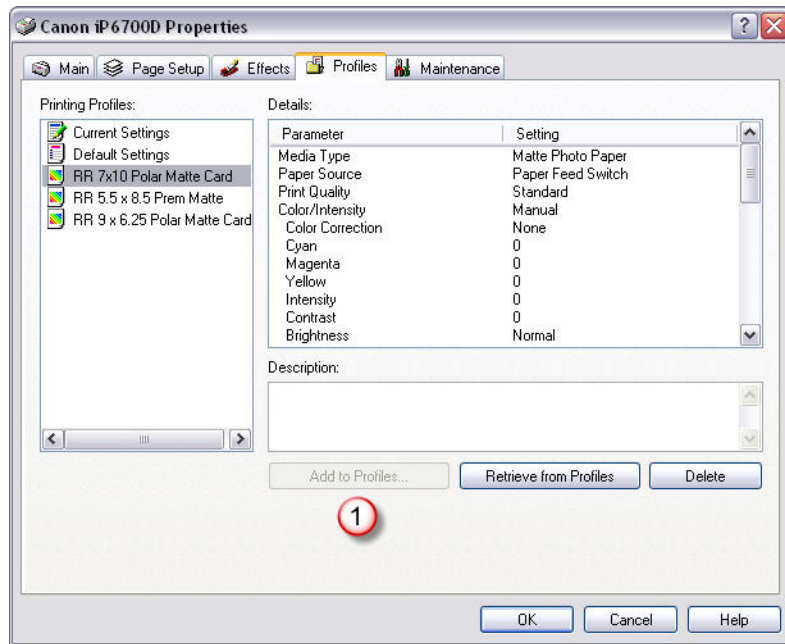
Canon iP6700D Properties

Main | Page Setup | Effects | Profiles | Maintenance

Printing Profiles:
Current Settings
Default Settings
RR 7x10 Polar Matte Card
RR 5.5 x 8.5 Prem Matte
RR 9 x 6.25 Polar Matte Card

Details:

| Parameter | Setting |
|---|---|
| Media Type | Matte Photo Paper |
| Paper Source | Paper Feed Switch |
| Print Quality | Standard |
| Color/Intensity | Manual |
| Color Correction | None |
| Cyan | 0 |
| Magenta | 0 |
| Yellow | 0 |
| Intensity | 0 |
| Contrast | 0 |
| Brightness | Normal |

Description:

Add to Profiles... | Retrieve from Profiles | Delete

1

OK | Cancel | Help